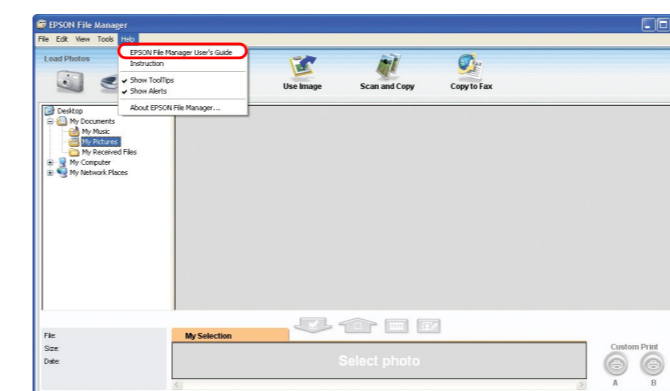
EPSON File Manager

File Edit View Tools Help

Load Photos

EPSON File Manager User's Guide
Instruction
Show ToolTips
Show Alerts
About EPSON File Manager...

Use Image
Scan and Copy
Copy to Fax

Desktop
My Documents
My Music
My Pictures
My Received Files
My Computer
My Network Places

File:
Size:
Date:

My Selection

Select photo

Custom Print
A
B